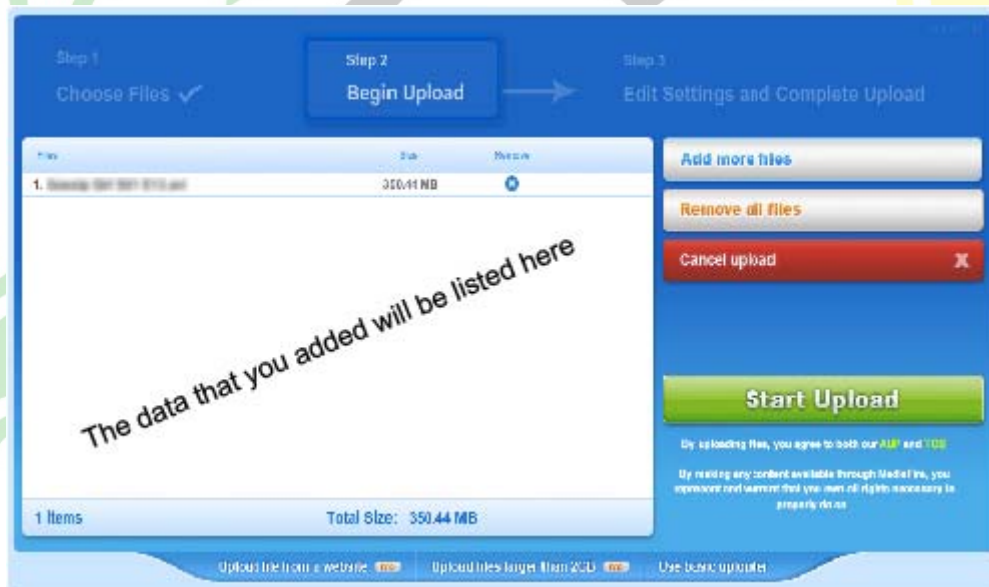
Step 1
Choose Files ✓

Step 2
Begin Upload

Step 3
Edit Settings and Complete Upload

| File | Size | Remove |
|---|---|---|
| 1. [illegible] | 350.44 MB | |

The data that you added will be listed here

1 Items Total Size: 350.44 MB

Add more files

Remove all files

Cancel upload X

Start Upload

By uploading files, you agree to both our AUP and TOS

By making any content available through MediaFire, you represent and warrant that you own all rights necessary to properly do so

Upload file from a website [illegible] Upload files larger than 2GB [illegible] Use basic uploader